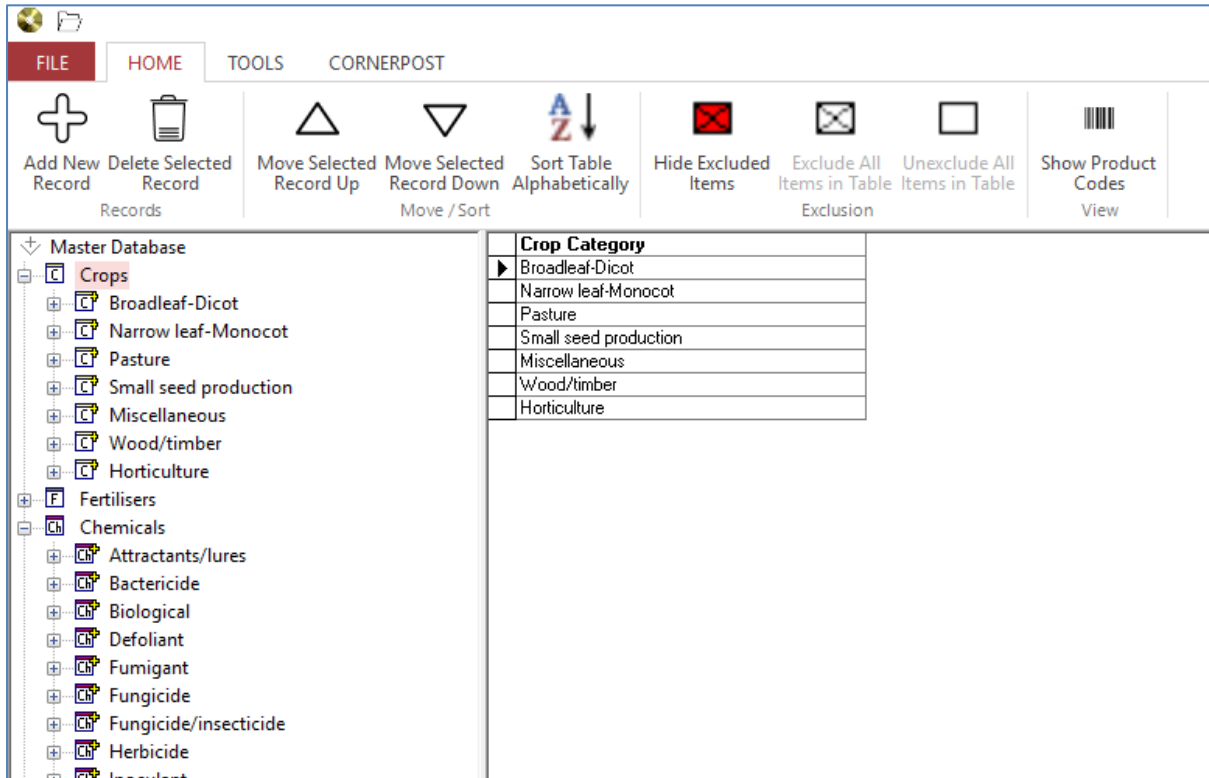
FILE HOME TOOLS CORNERPOST

Add New Record
Delete Selected Record
Records

Move Selected Record Up
Move Selected Record Down
Sort Table Alphabetically
Move / Sort

Hide Excluded Items
Exclude All Items in Table
Unexclude All Items in Table
Exclusion

Show Product Codes
View

Master Database
C Crops
Broadleaf-Dicot
Narrow leaf-Monocot
Pasture
Small seed production
Miscellaneous
Wood/timber
Horticulture
F Fertilisers
Ch Chemicals
Attractants/lures
Bactericide
Biological
Defoliant
Fumigant
Fungicide
Fungicide/insecticide
Herbicide
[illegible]

| Crop Category |
|---|
| Broadleaf-Dicot |
| Narrow leaf-Monocot |
| Pasture |
| Small seed production |
| Miscellaneous |
| Wood/timber |
| Horticulture |